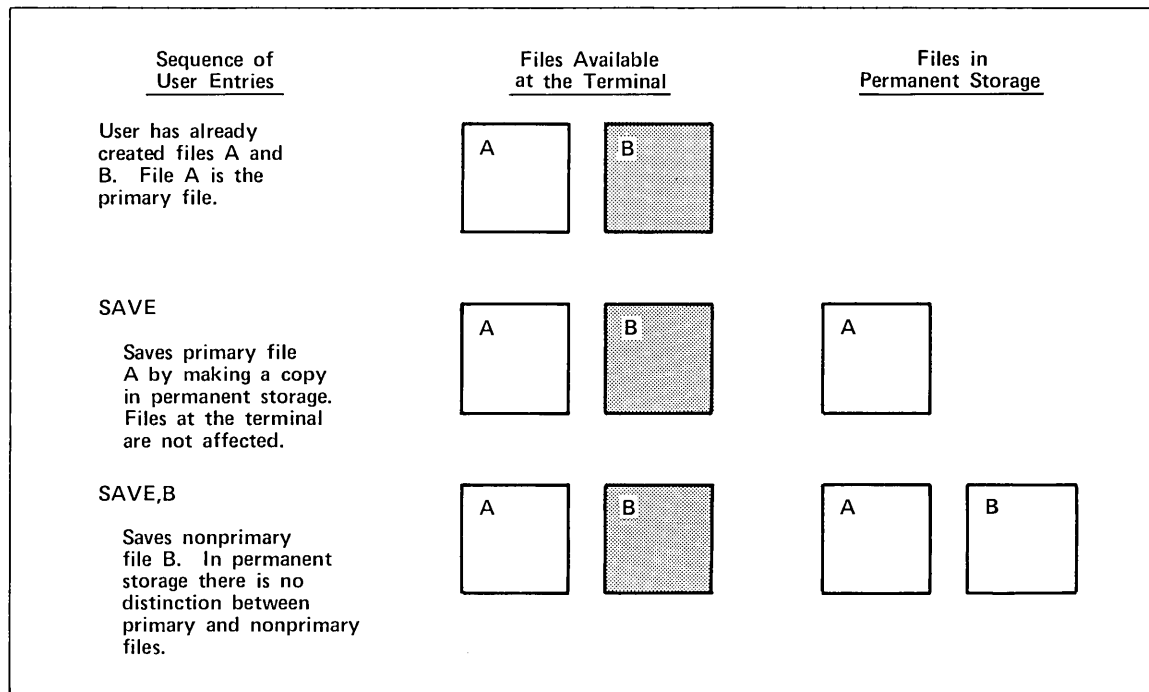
| Sequence of User Entries | Files Available at the Terminal | Files in Permanent Storage |
|---|---|---|
| User has already created files A and B. File A is the primary file. | A B | |
| SAVE<br>Saves primary file A by making a copy in permanent storage. Files at the terminal are not affected. | A B | A |
| SAVE,B<br>Saves nonprimary file B. In permanent storage there is no distinction between primary and nonprimary files. | A B | A B |